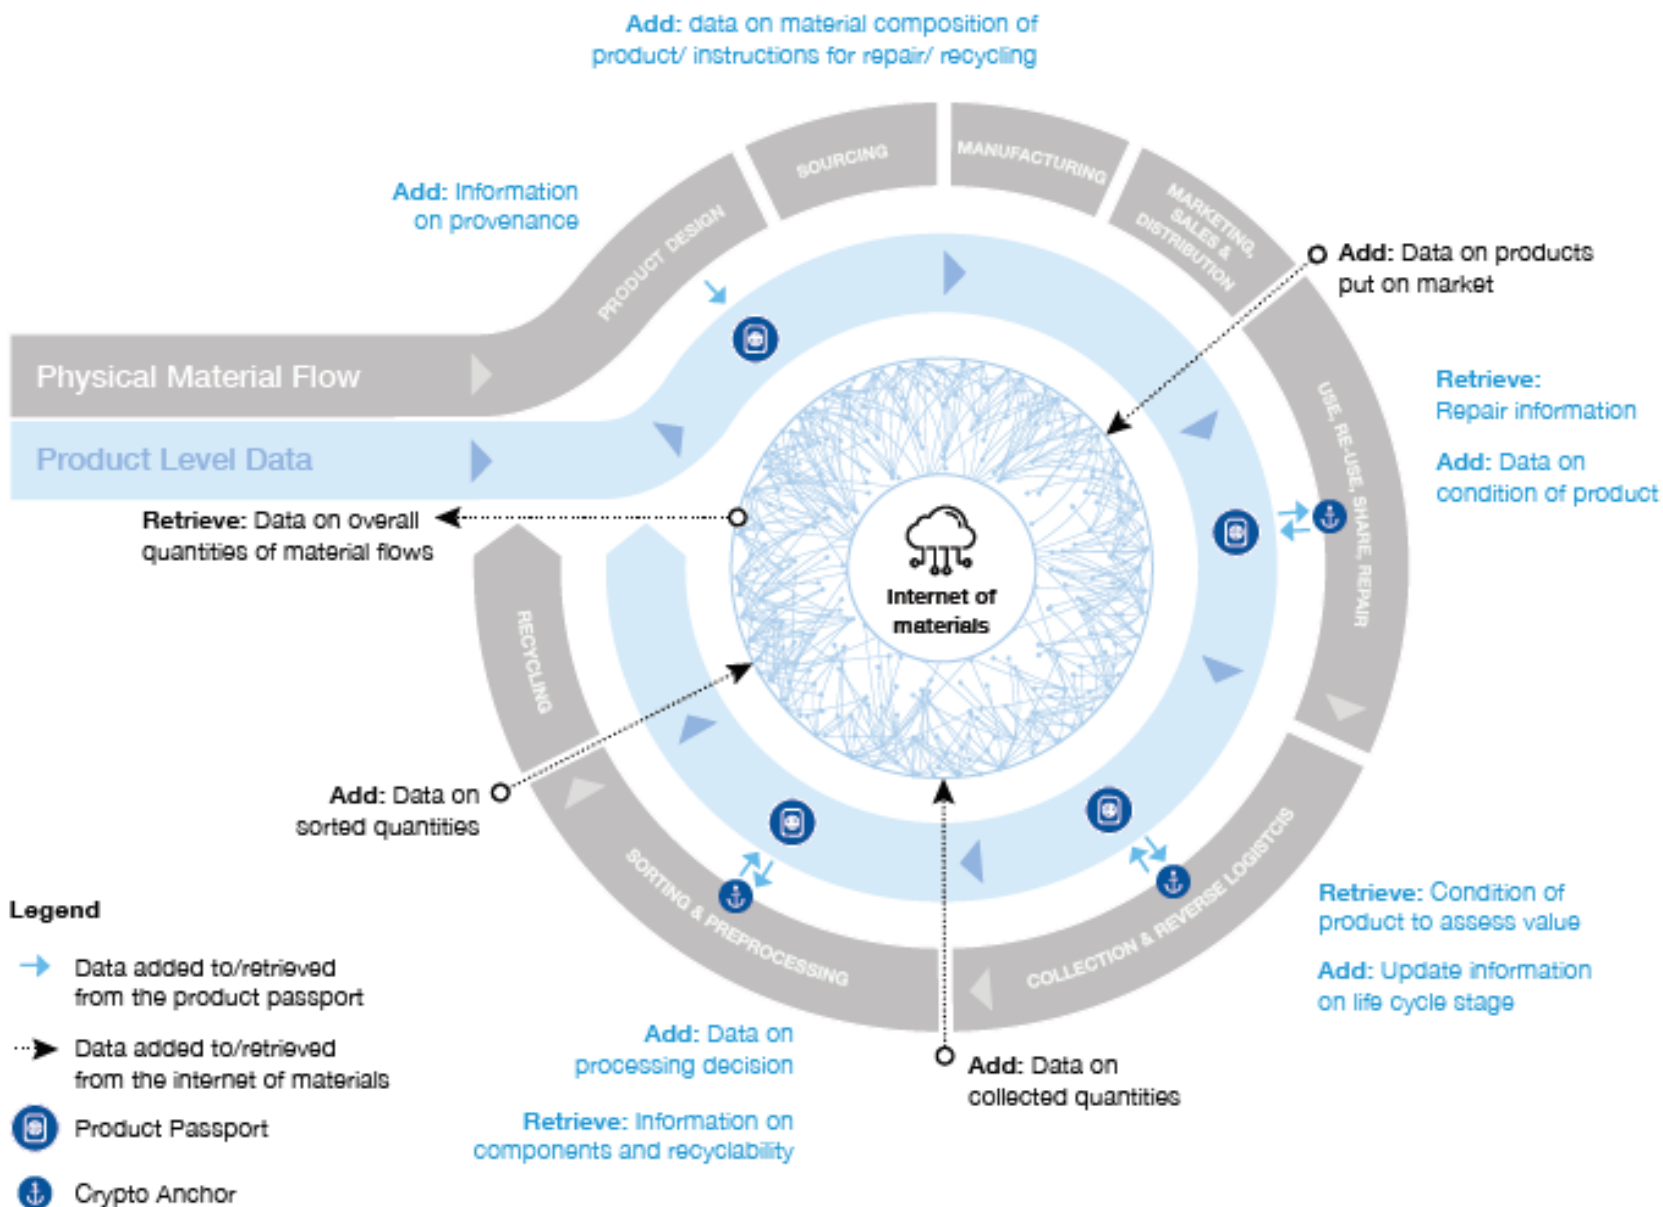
Add: data on material composition of product/ instructions for repair/ recycling

Add: Information on provenance

SOURCING

MANUFACTURING

MARKETING, SALES & DISTRIBUTION

PRODUCT DESIGN

Add: Data on products put on market

Physical Material Flow

Product Level Data

Retrieve: Repair information

Add: Data on condition of product

USE, RE-USE, SHARE, REPAIR

Retrieve: Data on overall quantities of material flows

Internet of materials

RECYCLING

Add: Data on sorted quantities

SORTING & PREPROCESSING

COLLECTION & REVERSE LOGISTCIS

Retrieve: Condition of product to assess value

Add: Update information on life cycle stage

Legend

Data added to/retrieved from the product passport

Data added to/retrieved from the internet of materials

Product Passport

Crypto Anchor

Add: Data on processing decision

Retrieve: Information on components and recyclability

Add: Data on collected quantities